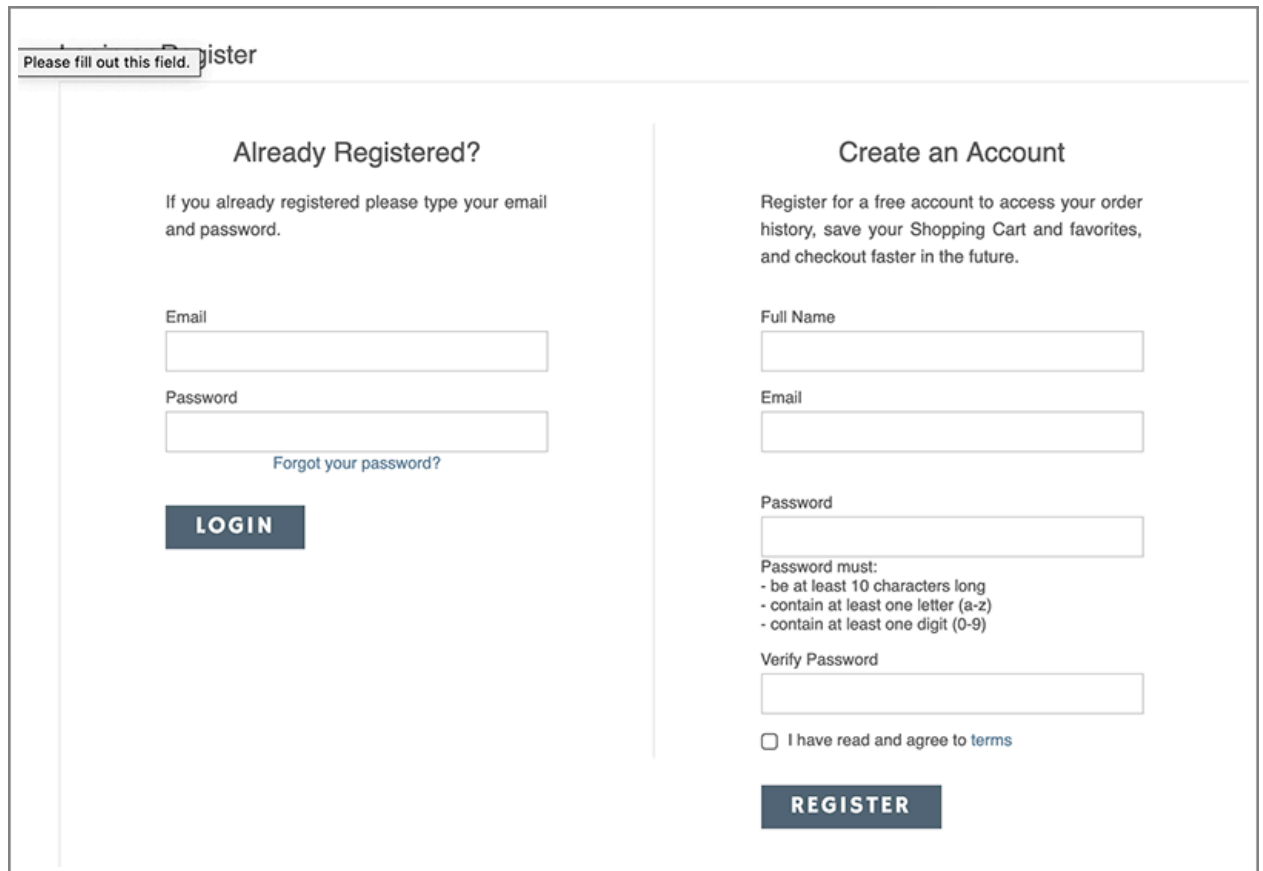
Please fill out this field.

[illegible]gister

Already Registered?

If you already registered please type your email and password.

Email

Password

Forgot your password?

LOGIN

Create an Account

Register for a free account to access your order history, save your Shopping Cart and favorites, and checkout faster in the future.

Full Name

Email

Password

Password must:
- be at least 10 characters long
- contain at least one letter (a-z)
- contain at least one digit (0-9)

Verify Password

I have read and agree to terms

REGISTER